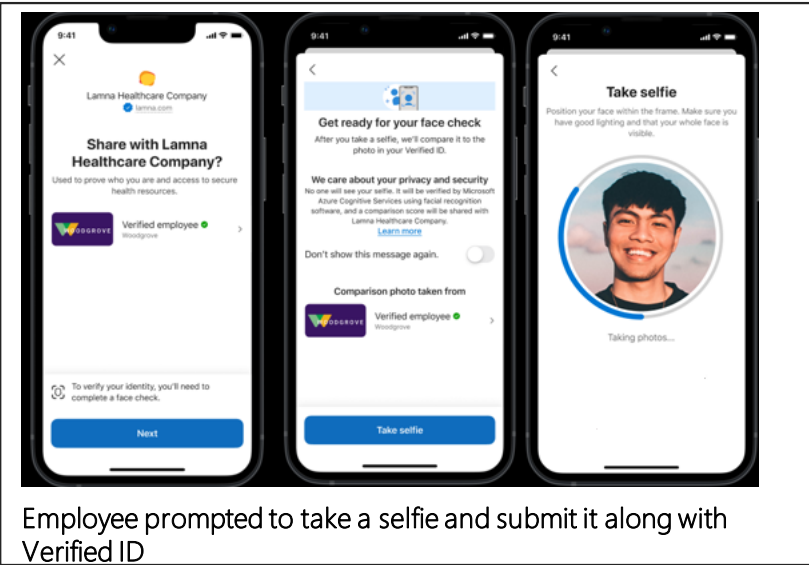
9:41

Lamna Healthcare Company
lamna.com

Share with Lamna Healthcare Company?

Used to prove who you are and access to secure health resources.

WOODGROVE
Verified employee
Woodgrove

To verify your identity, you'll need to complete a face check.

Next

9:41

Get ready for your face check

After you take a selfie, we'll compare it to the photo in your Verified ID.

We care about your privacy and security

No one will see your selfie. It will be verified by Microsoft Azure Cognitive Services using facial recognition software, and a comparison score will be shared with Lamna Healthcare Company.
Learn more

Don't show this message again.

Comparison photo taken from

WOODGROVE
Verified employee
Woodgrove

Take selfie

9:41

Take selfie

Position your face within the frame. Make sure you have good lighting and that your whole face is visible.

Taking photos...

Employee prompted to take a selfie and submit it along with Verified ID